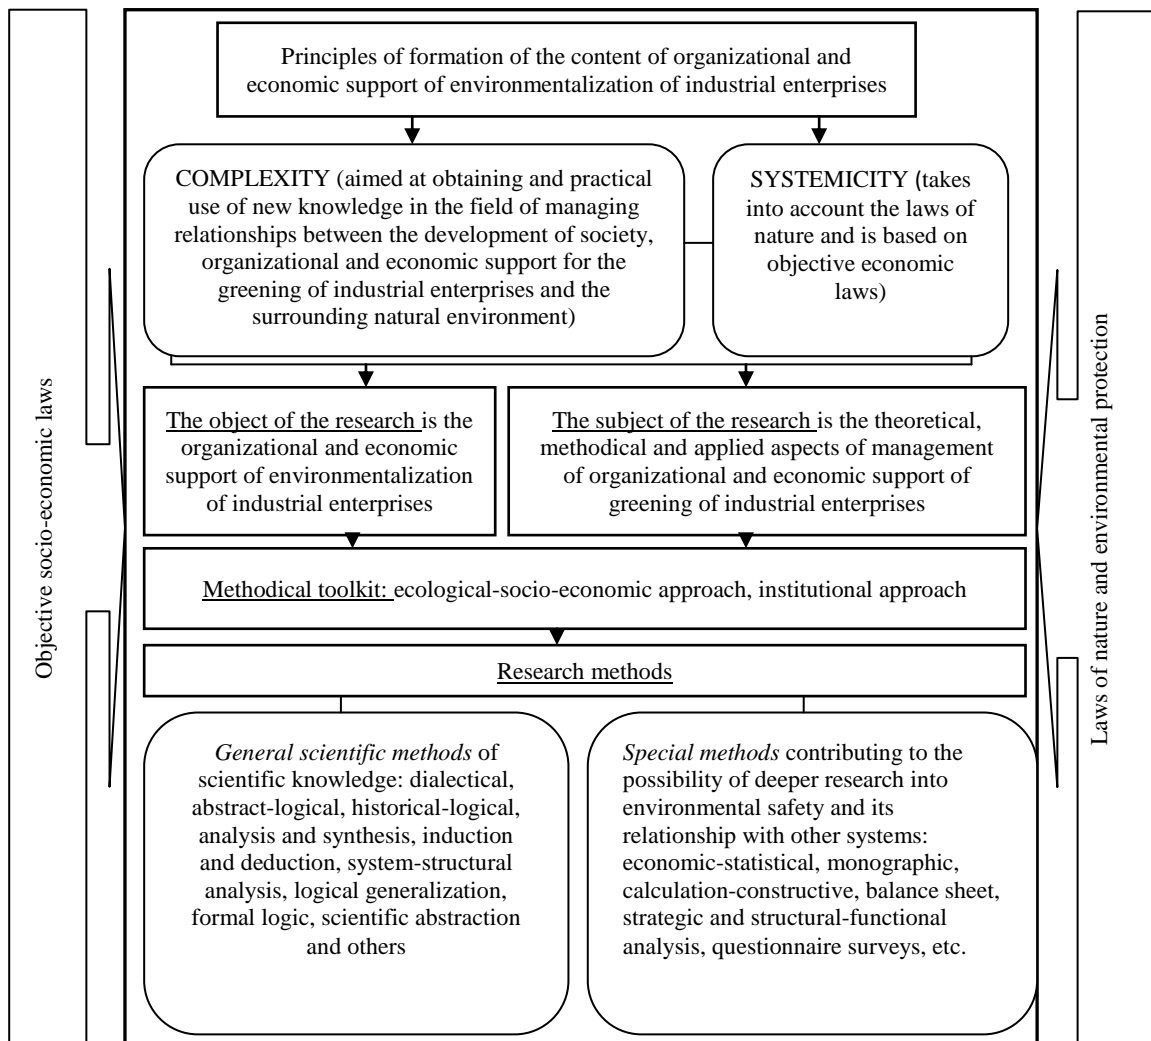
Objective socio-economic laws

Principles of formation of the content of organizational and economic support of environmentalization of industrial enterprises

COMPLEXITY (aimed at obtaining and practical use of new knowledge in the field of managing relationships between the development of society, organizational and economic support for the greening of industrial enterprises and the surrounding natural environment)

SYSTEMICITY (takes into account the laws of nature and is based on objective economic laws)

The object of the research is the organizational and economic support of environmentalization of industrial enterprises

The subject of the research is the theoretical, methodical and applied aspects of management of organizational and economic support of greening of industrial enterprises

Methodical toolkit: ecological-socio-economic approach, institutional approach

Research methods

*General scientific methods* of scientific knowledge: dialectical, abstract-logical, historical-logical, analysis and synthesis, induction and deduction, system-structural analysis, logical generalization, formal logic, scientific abstraction and others

*Special methods* contributing to the possibility of deeper research into environmental safety and its relationship with other systems: economic-statistical, monographic, calculation-constructive, balance sheet, strategic and structural-functional analysis, questionnaire surveys, etc.

Laws of nature and environmental protection